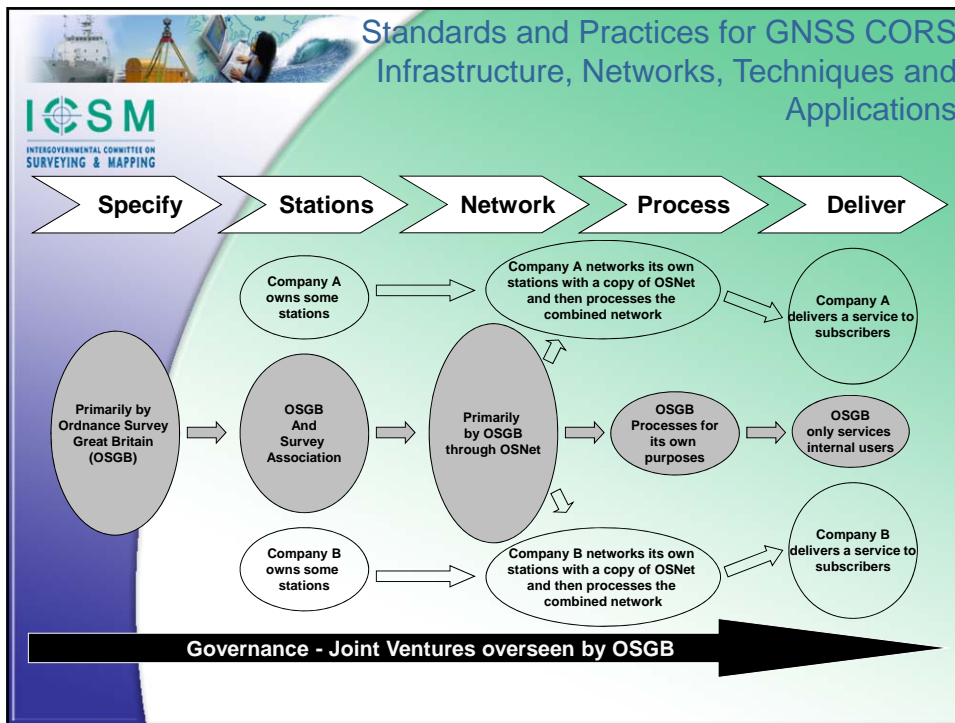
Standards and Practices for GNSS CORS Infrastructure, Networks, Techniques and Applications

ICSM
INTERGOVERNMENTAL COMMITTEE ON SURVEYING & MAPPING

Specify

Stations

Network

Process

Deliver

Company A owns some stations

Company A networks its own stations with a copy of OSNet and then processes the combined network

Company A delivers a service to subscribers

Primarily by Ordnance Survey Great Britain (OSGB)

OSGB And Survey Association

Primarily by OSGB through OSNet

OSGB Processes for its own purposes

OSGB only services internal users

Company B owns some stations

Company B networks its own stations with a copy of OSNet and then processes the combined network

Company B delivers a service to subscribers

Governance - Joint Ventures overseen by OSGB